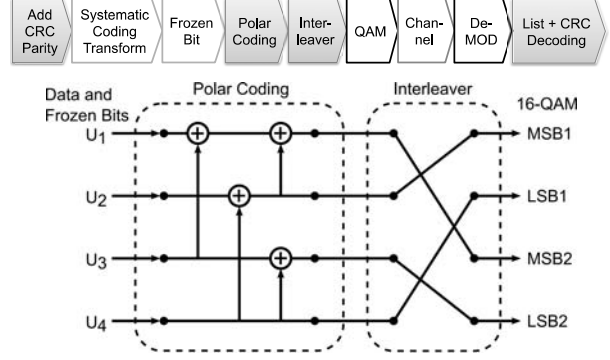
Add CRC Parity

Systematic Coding Transform

Frozen Bit

Polar Coding

Interleaver

QAM

Channel

DeMOD

List + CRC Decoding

Data and Frozen Bits

Polar Coding

Interleaver

16-QAM

$U_1$

$U_2$

$U_3$

$U_4$

MSB1

LSB1

MSB2

LSB2